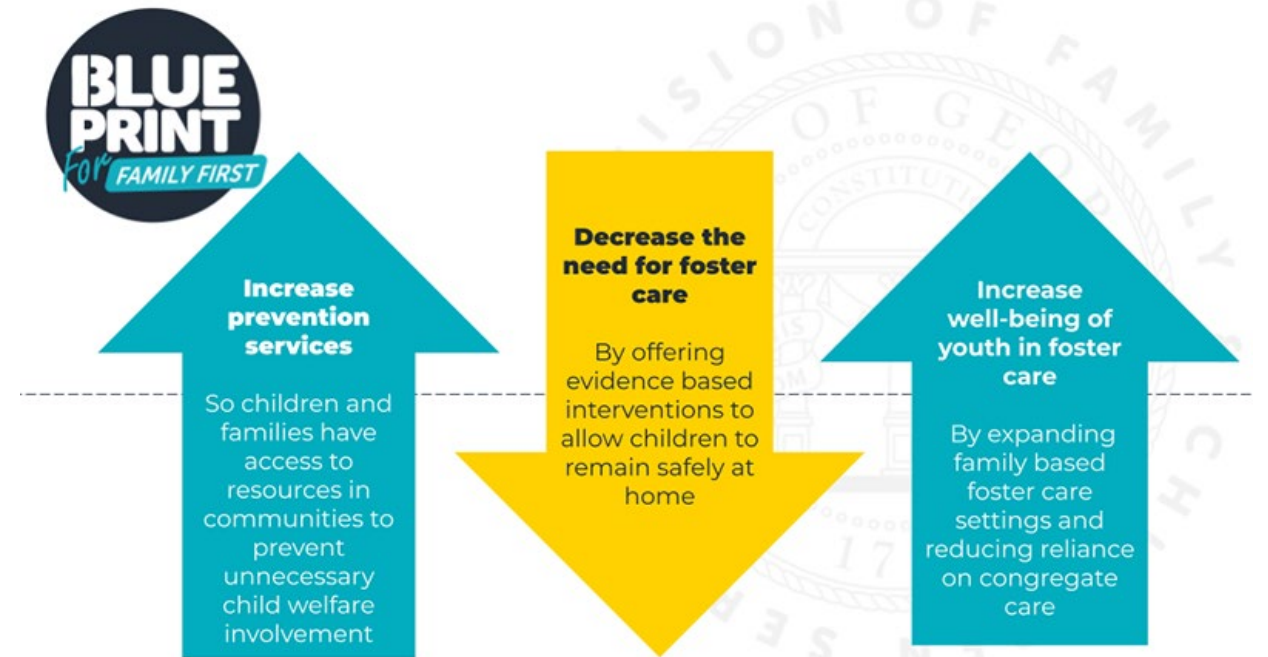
BLUE PRINT for FAMILY FIRST

Increase prevention services

So children and families have access to resources in communities to prevent unnecessary child welfare involvement

Decrease the need for foster care

By offering evidence based interventions to allow children to remain safely at home

Increase well-being of youth in foster care

By expanding family based foster care settings and reducing reliance on congregate care